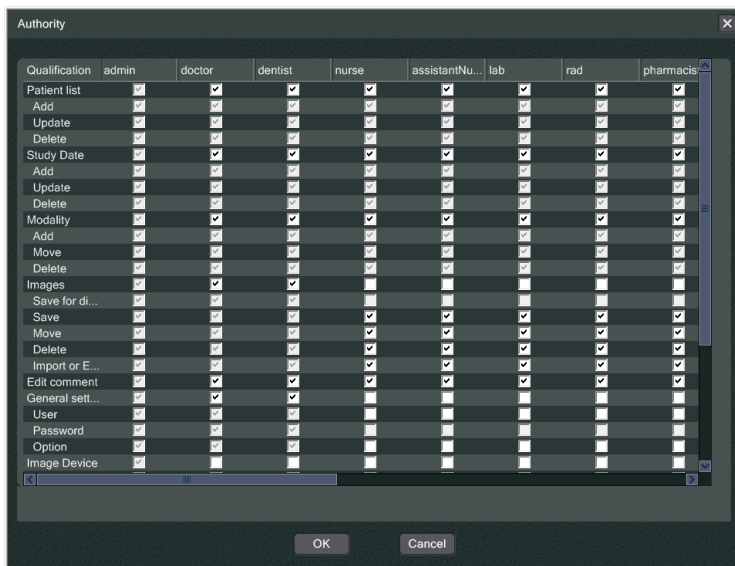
Authority

| Qualification | admin | doctor | dentist | nurse | assistantNu... | lab | rad | pharmacis |
|---|---|---|---|---|---|---|---|---|
| Patient list | | | | | | | | |
| Add | | | | | | | | |
| Update | | | | | | | | |
| Delete | | | | | | | | |
| Study Date | | | | | | | | |
| Add | | | | | | | | |
| Update | | | | | | | | |
| Delete | | | | | | | | |
| Modality | | | | | | | | |
| Add | | | | | | | | |
| Move | | | | | | | | |
| Delete | | | | | | | | |
| Images | | | | | | | | |
| Save for di... | | | | | | | | |
| Save | | | | | | | | |
| Move | | | | | | | | |
| Delete | | | | | | | | |
| Import or E... | | | | | | | | |
| Edit comment | | | | | | | | |
| General sett... | | | | | | | | |
| User | | | | | | | | |
| Password | | | | | | | | |
| Option | | | | | | | | |
| Image Device | | | | | | | | |

OK Cancel